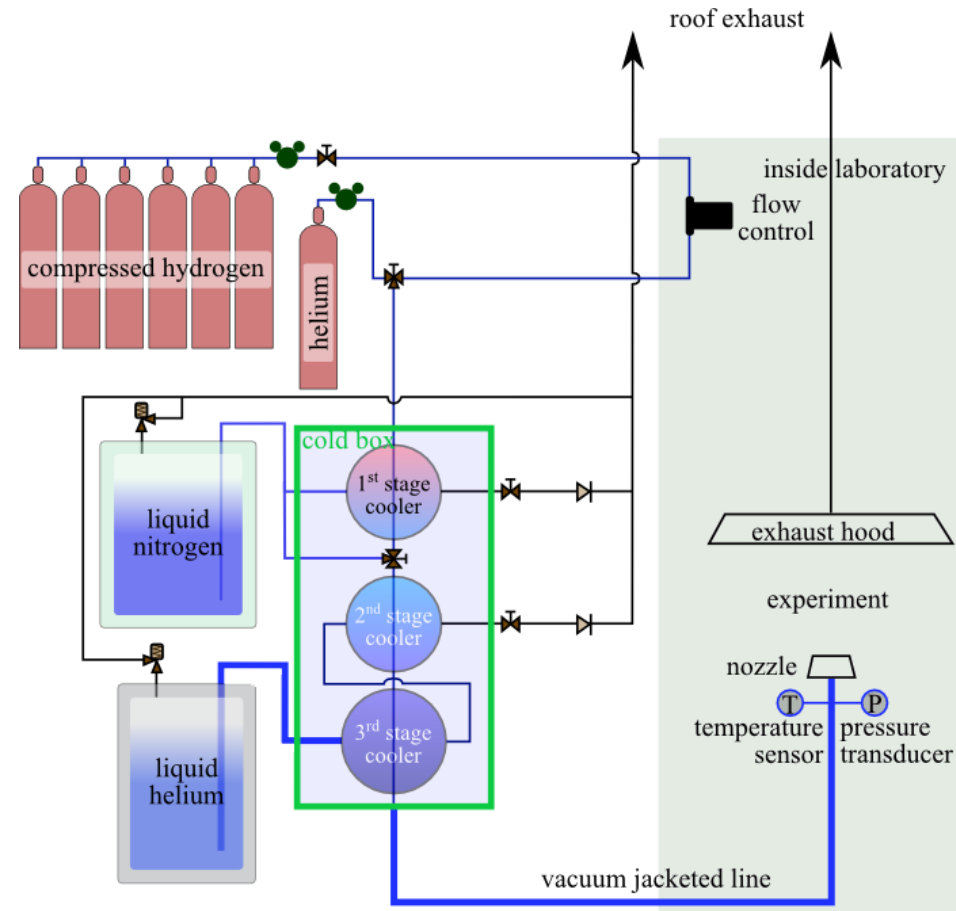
roof exhaust

inside laboratory

flow control

compressed hydrogen

helium

cold box

liquid nitrogen

$1^{st}$ stage cooler

$2^{nd}$ stage cooler

$3^{rd}$ stage cooler

liquid helium

exhaust hood

experiment

nozzle

T

P

temperature sensor

pressure transducer

vacuum jacketed line